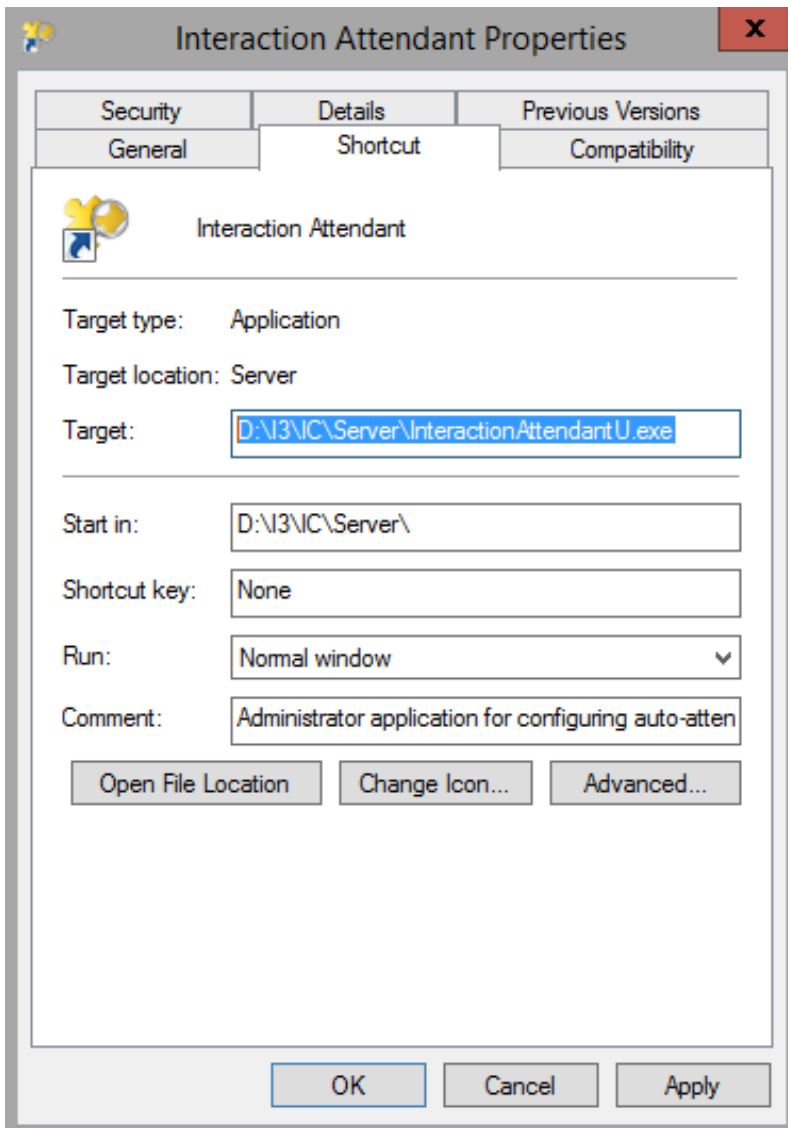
Interaction Attendant Properties

x

Security
Details
Previous Versions
General
Shortcut
Compatibility

Interaction Attendant

Target type: Application

Target location: Server

Target: D:\I3\IC\Server\InteractionAttendantU.exe

Start in: D:\I3\IC\Server\

Shortcut key: None

Run: Normal window

Comment: Administrator application for configuring auto-atten

Open File Location
Change Icon...
Advanced...

OK
Cancel
Apply